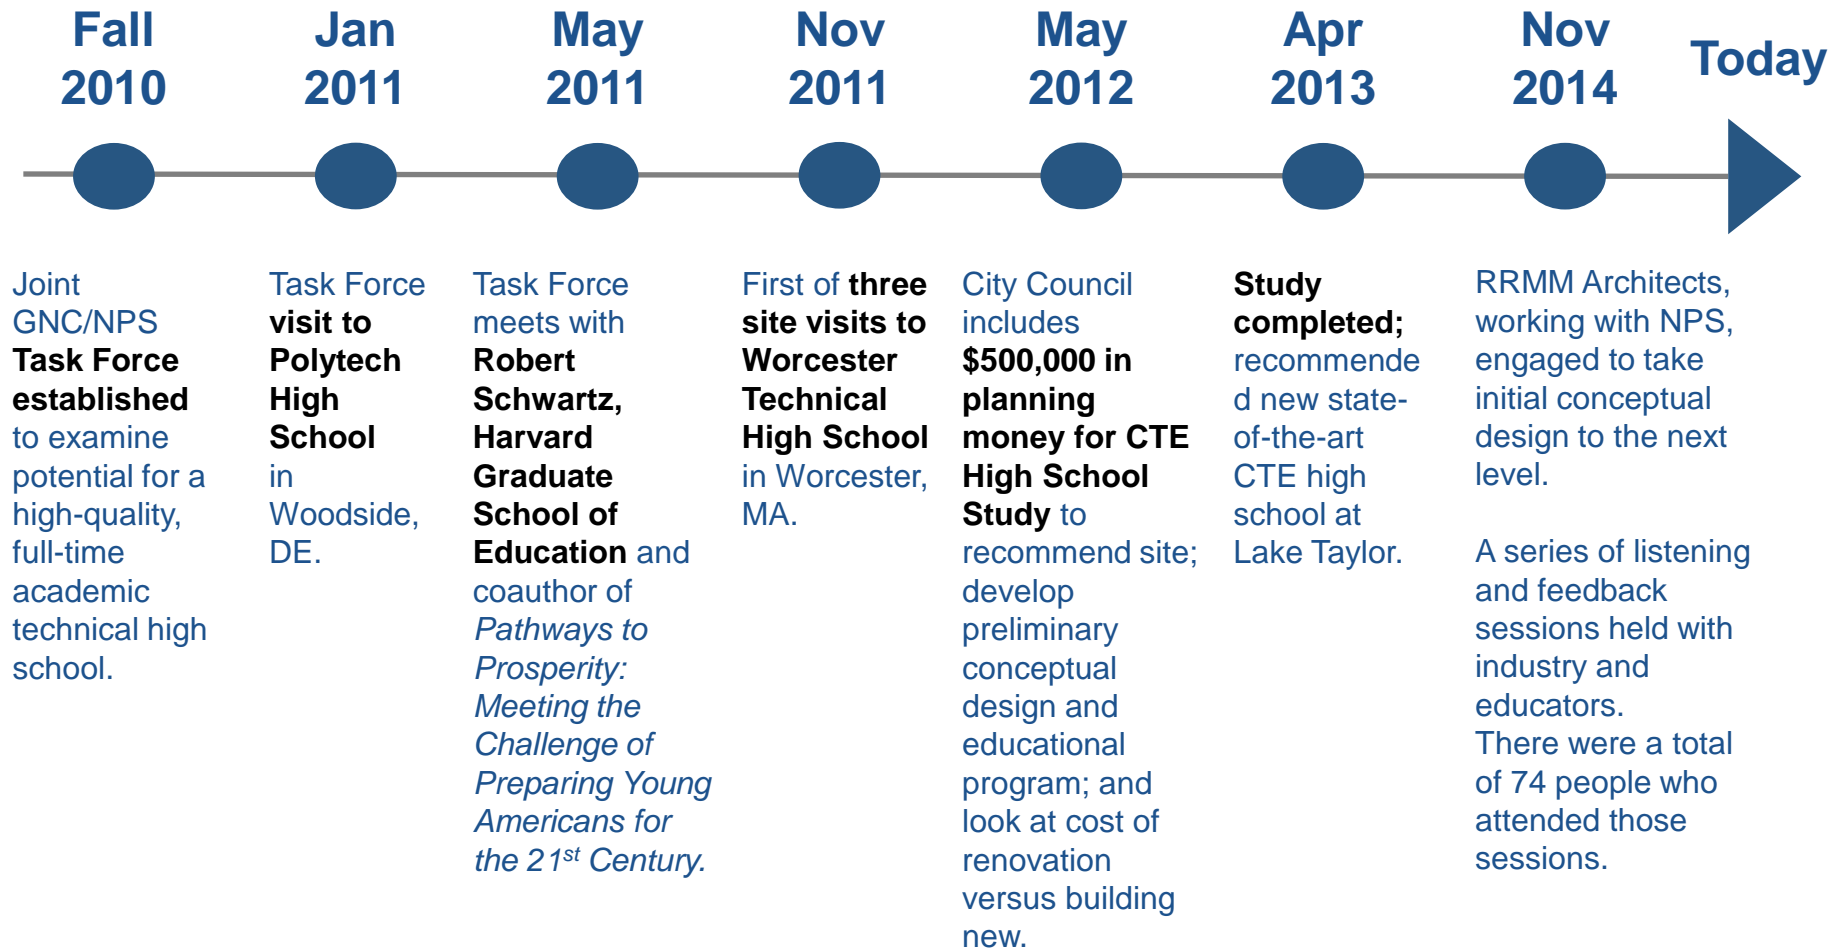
Fall 2010

Jan 2011

May 2011

Nov 2011

May 2012

Apr 2013

Nov 2014

Today

Joint GNC/NPS Task Force established to examine potential for a high-quality, full-time academic technical high school.

Task Force visit to Polytech High School in Woodside, DE.

Task Force meets with Robert Schwartz, Harvard Graduate School of Education and coauthor of *Pathways to Prosperity: Meeting the Challenge of Preparing Young Americans for the 21$^{st}$ Century.*

First of three site visits to Worcester Technical High School in Worcester, MA.

City Council includes $500,000 in planning money for CTE High School Study to recommend site; develop preliminary conceptual design and educational program; and look at cost of renovation versus building new.

Study completed; recommended new state-of-the-art CTE high school at Lake Taylor.

RRMM Architects, working with NPS, engaged to take initial conceptual design to the next level.

A series of listening and feedback sessions held with industry and educators. There were a total of 74 people who attended those sessions.